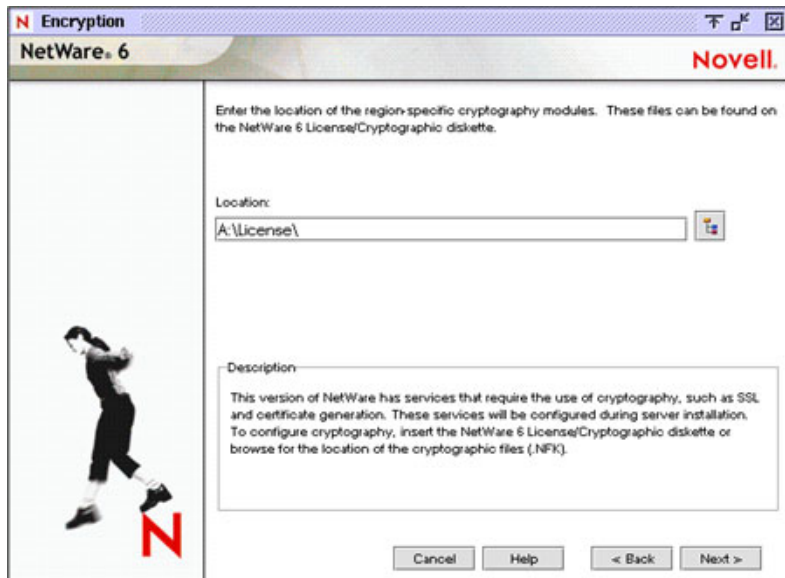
N Encryption

NetWare® 6

Novell.

Enter the location of the region-specific cryptography modules. These files can be found on the NetWare 6 License/Cryptographic diskette.

Location:

A:\License\

Description

This version of NetWare has services that require the use of cryptography, such as SSL and certificate generation. These services will be configured during server installation. To configure cryptography, insert the NetWare 6 License/Cryptographic diskette or browse for the location of the cryptographic files (.NFK).

N

Cancel Help < Back Next >